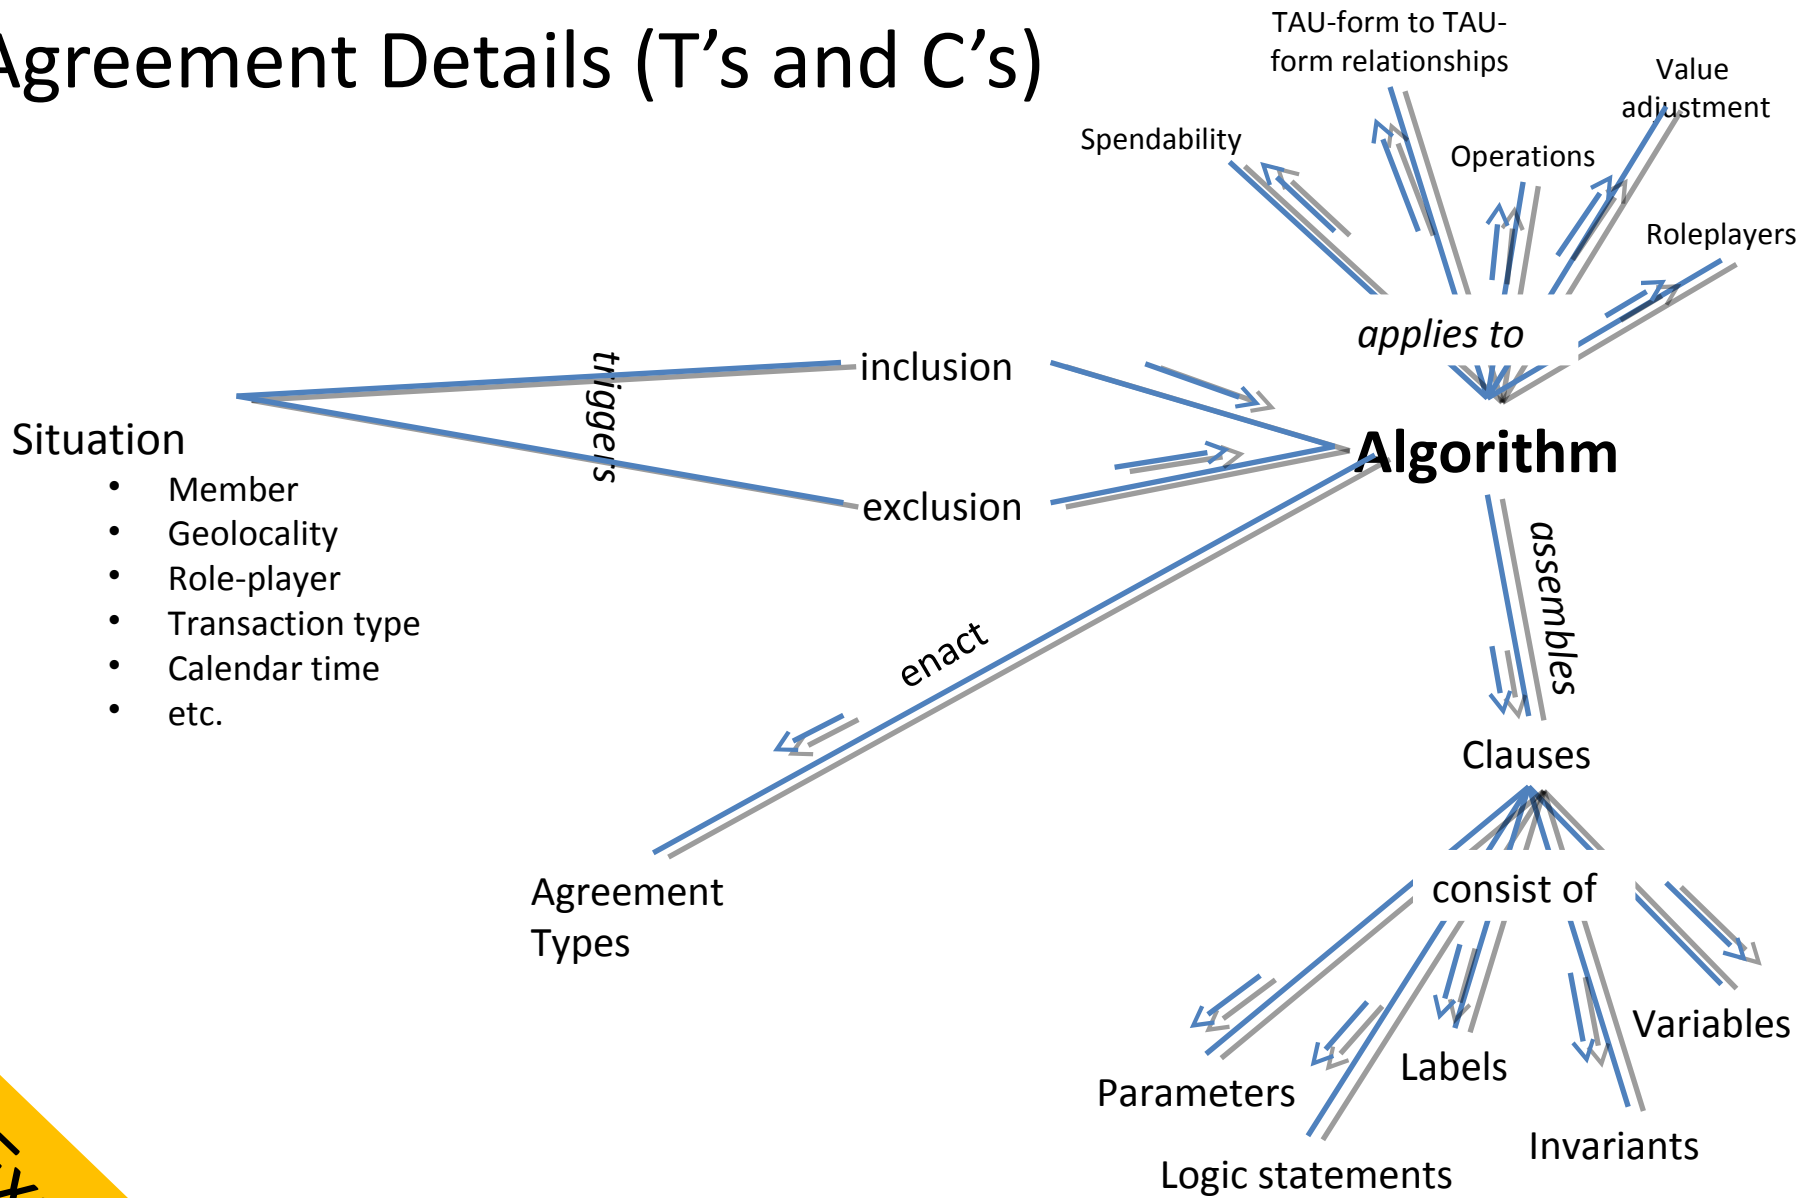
Agreement Details (T's and C's)

TAU-form to TAU-form relationships

Value adjustment

Spendability

Operations

Roleplayers

applies to

Situation
• Member
• Geolocality
• Role-player
• Transaction type
• Calendar time
• etc.

triggers

inclusion

exclusion

Algorithm

assembles

enact

Clauses

Agreement Types

consist of

Variables

Labels

Parameters

Invariants

Logic statements